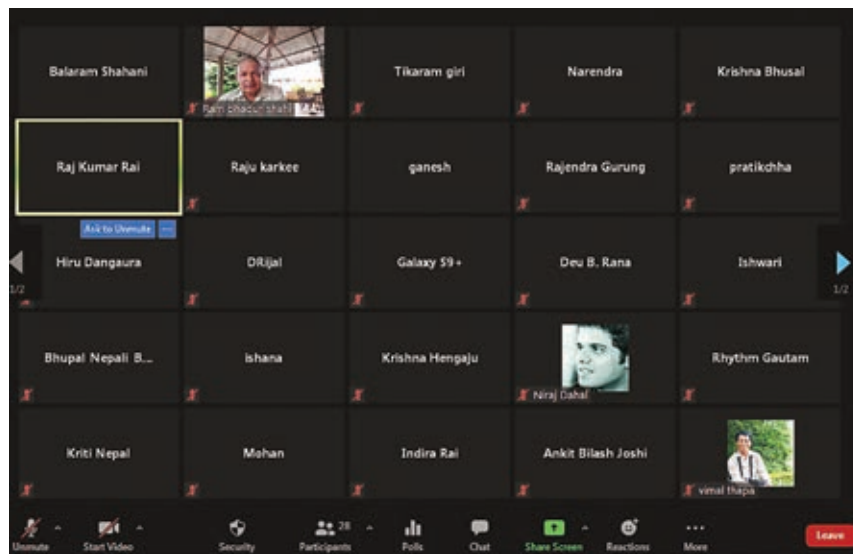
Balaram Shahani

Ram bhadur shahi

Tikaram giri

Narendra

Krishna Bhusal

Raj Kumar Rai

Raju karkee

ganesh

Rajendra Gurung

pratikchha

Ask to Unmute

...

1/2

Hiru Dangaura

DRijal

Galaxy S9+

Deu B. Rana

Ishwari

1/2

Bhupal Nepali B...

ishana

Krishna Hengaju

Niraj Dahal

Rhythm Gautam

Kriti Nepal

Mohan

Indira Rai

Ankit Bilash Joshi

vimal thapa

Unmute

Start Video

Security

Participants 28

Polls

Chat

Share Screen

Reactions

More

Leave